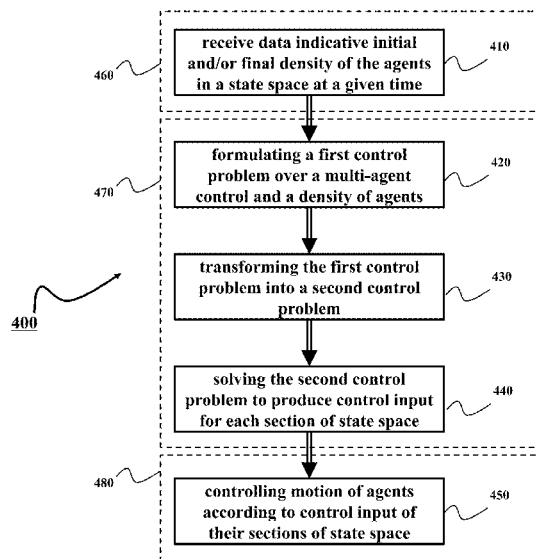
460

receive data indicative initial and/or final density of the agents in a state space at a given time

410

470

formulating a first control problem over a multi-agent control and a density of agents

420

transforming the first control problem into a second control problem

430

400

solving the second control problem to produce control input for each section of state space

440

480

controlling motion of agents according to control input of their sections of state space

450